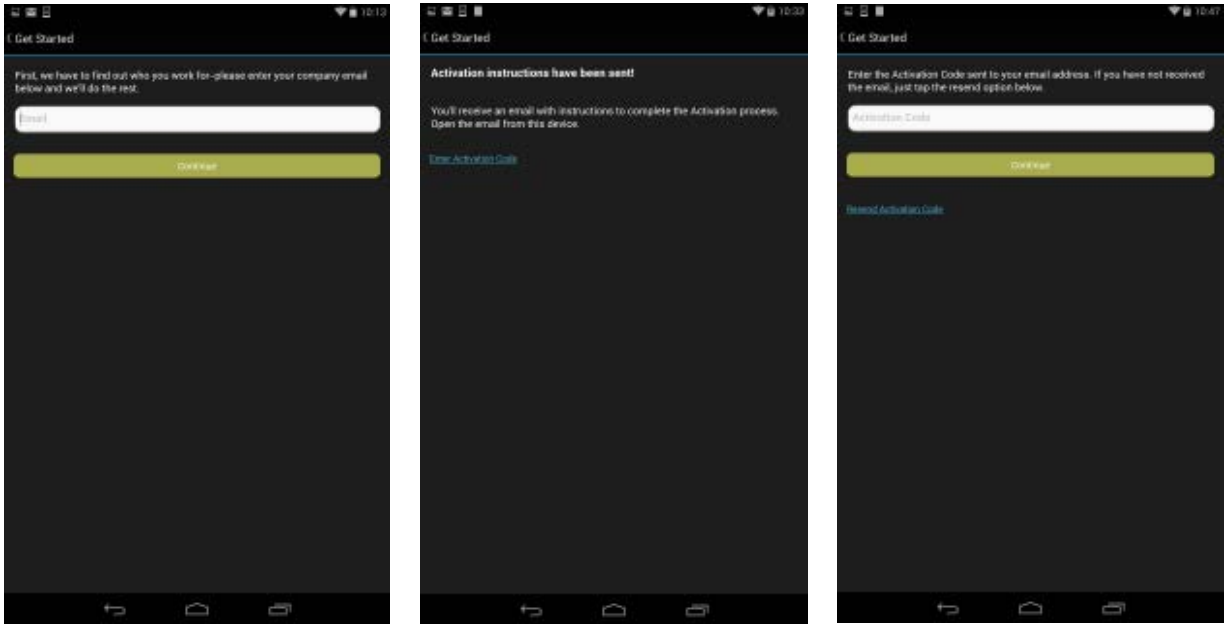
10:13

‹ Get Started

First, we have to find out who you work for–please enter your company email below and we'll do the rest.

Email

Continue

10:33

‹ Get Started

Activation instructions have been sent!

You'll receive an email with instructions to complete the Activation process. Open the email from this device.

Enter Activation Code

10:47

‹ Get Started

Enter the Activation Code sent to your email address. If you have not received the email, just tap the resend option below.

Activation Code

Continue

Resend Activation Code